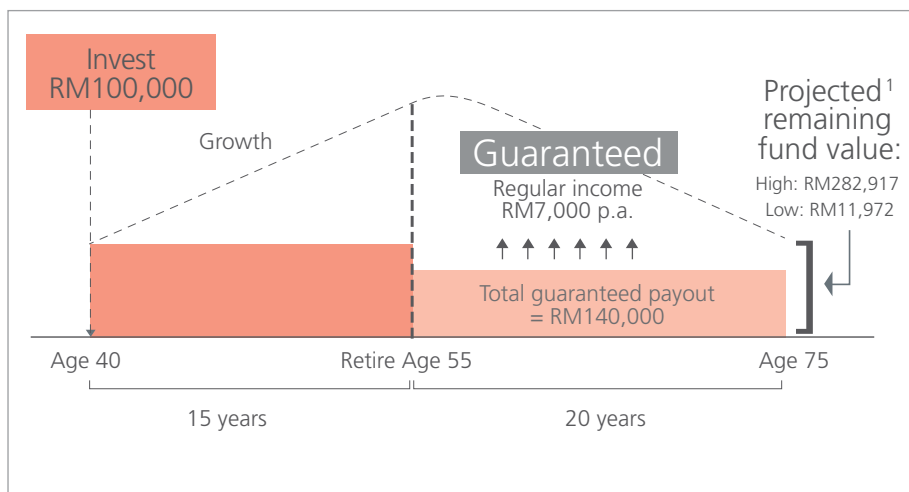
Invest
RM100,000

Growth

Guaranteed

Regular income
RM7,000 p.a.

Projected$^1$ remaining fund value:
High: RM282,917
Low: RM11,972

Total guaranteed payout
= RM140,000

Age 40

Retire Age 55

Age 75

15 years

20 years